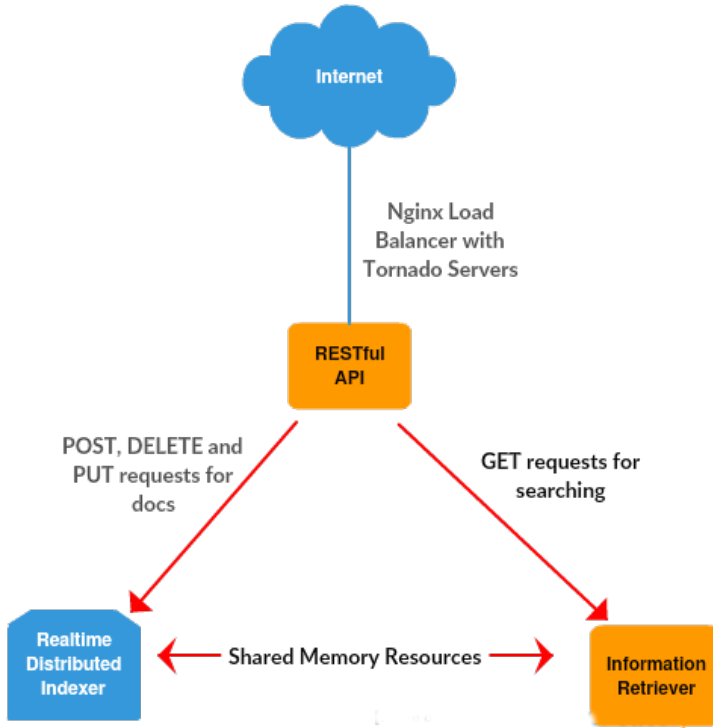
Internet

Nginx Load Balancer with Tornado Servers

RESTful API

POST, DELETE and PUT requests for docs

GET requests for searching

Realtime Distributed Indexer

Shared Memory Resources

Information Retriever